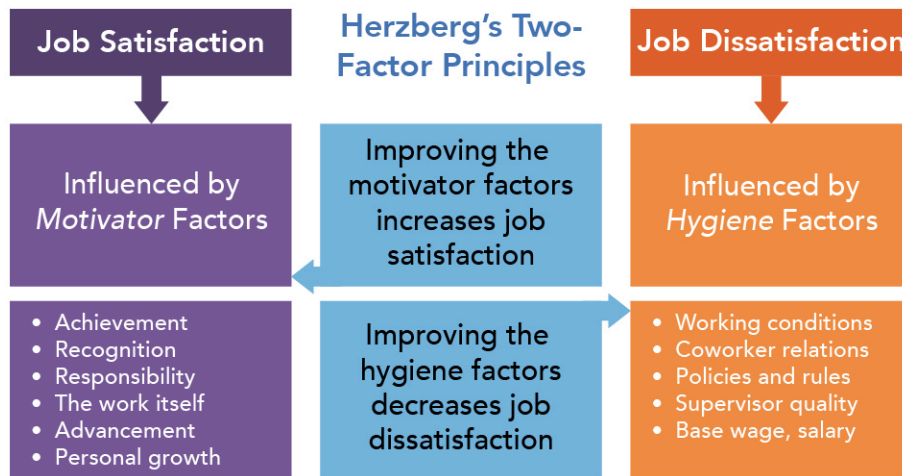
Job Satisfaction

Herzberg's Two-Factor Principles

Job Dissatisfaction

Influenced by *Motivator* Factors

Improving the motivator factors increases job satisfaction

Influenced by *Hygiene* Factors

- Achievement
- Recognition
- Responsibility
- The work itself
- Advancement
- Personal growth

Improving the hygiene factors decreases job dissatisfaction

- Working conditions
- Coworker relations
- Policies and rules
- Supervisor quality
- Base wage, salary